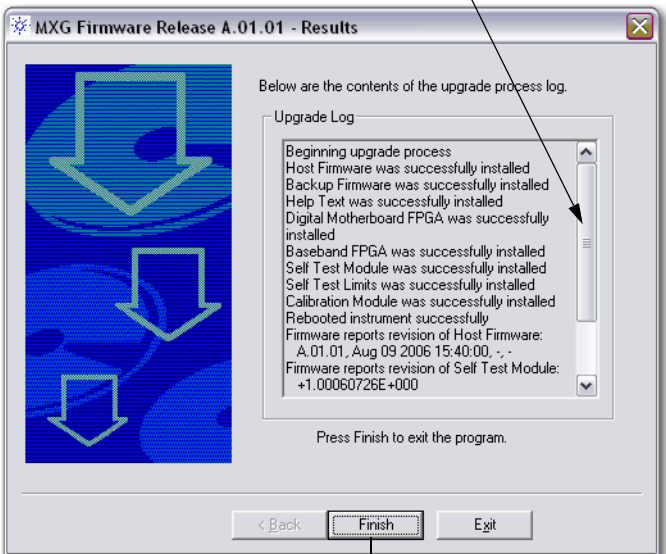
MXG Firmware Release A.01.01 - Results

Below are the contents of the upgrade process log.

Upgrade Log

Beginning upgrade process
Host Firmware was successfully installed
Backup Firmware was successfully installed
Help Text was successfully installed
Digital Motherboard FPGA was successfully installed
Baseband FPGA was successfully installed
Self Test Module was successfully installed
Self Test Limits was successfully installed
Calibration Module was successfully installed
Rebooted instrument successfully
Firmware reports revision of Host Firmware:
A.01.01, Aug 09 2006 15:40:00, -, -
Firmware reports revision of Self Test Module:
+1.00060726E+000

Press Finish to exit the program.

< Back
Finish
Exit